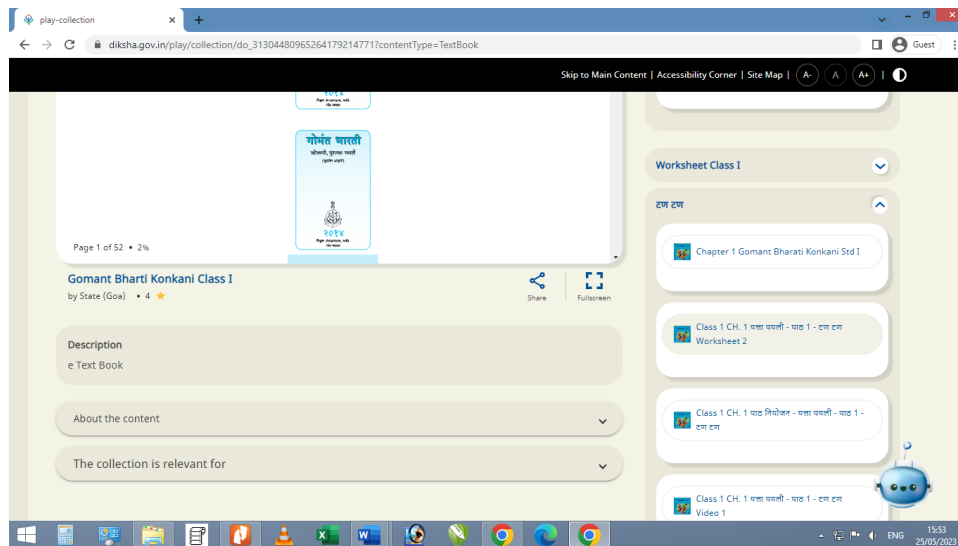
play-collection

diksha.gov.in/play/collection/do_3130448096526417921477​1?contentType=TextBook

Guest

Skip to Main Content | Accessibility Corner | Site Map | A- A A+

गोमंत भारती
कोंकणी, पयली यत्ता
(सुरवेक आवृत्ती)

२०१४

Page 1 of 52 • 2%

Gomant Bharti Konkani Class I
by State (Goa) • 4

Share
Fullscreen

Description
e Text Book

About the content

The collection is relevant for

Worksheet Class I

टण टण

Chapter 1 Gomant Bharati Konkani Std I

Class 1 CH. 1 यत्ता पयली - पाठ 1 - टण टण Worksheet 2

Class 1 CH. 1 पाठ नियोजन - यत्ता पयली - पाठ 1 - टण टण

Class 1 CH. 1 यत्ता पयली - पाठ 1 - टण टण Video 1

ENG
15:53
25/05/2023